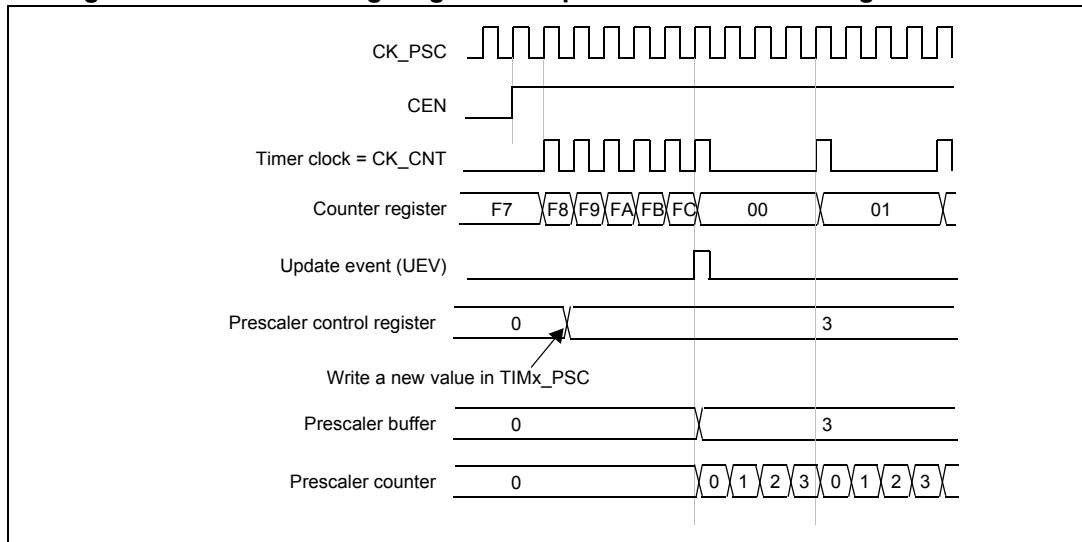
CK_PSC

CEN

Timer clock = CK_CNT

Counter register F7 F8 F9 FA FB FC 00 01

Update event (UEV)

Prescaler control register 0 3

Write a new value in TIMx_PSC

Prescaler buffer 0 3

Prescaler counter 0 0 1 2 3 0 1 2 3